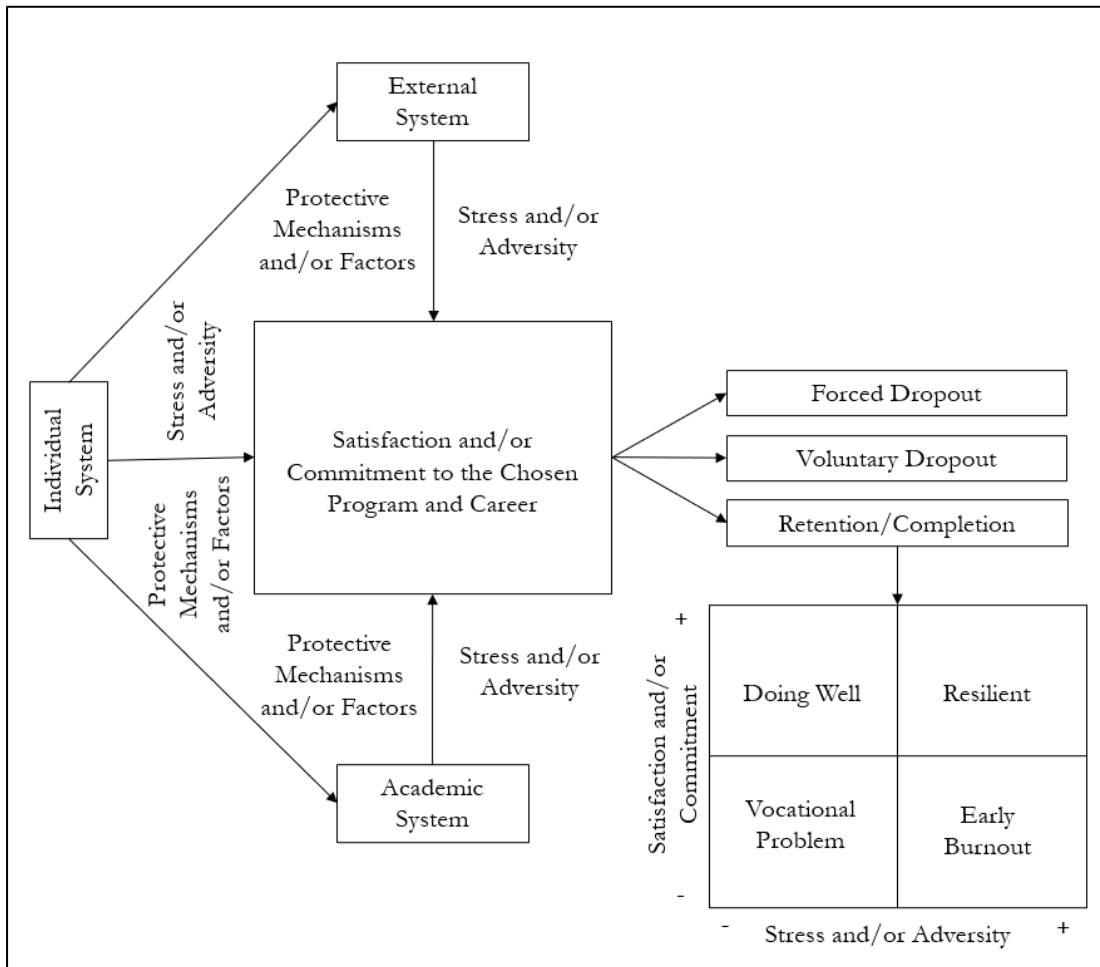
External System

Protective Mechanisms and/or Factors

Stress and/or Adversity

Individual System

Stress and/or Adversity

Protective Mechanisms and/or Factors

Satisfaction and/or Commitment to the Chosen Program and Career

Forced Dropout

Voluntary Dropout

Retention/Completion

Protective Mechanisms and/or Factors

Stress and/or Adversity

Academic System

+

Satisfaction and/or Commitment

Doing Well

Resilient

Vocational Problem

Early Burnout

-

-

Stress and/or Adversity

+